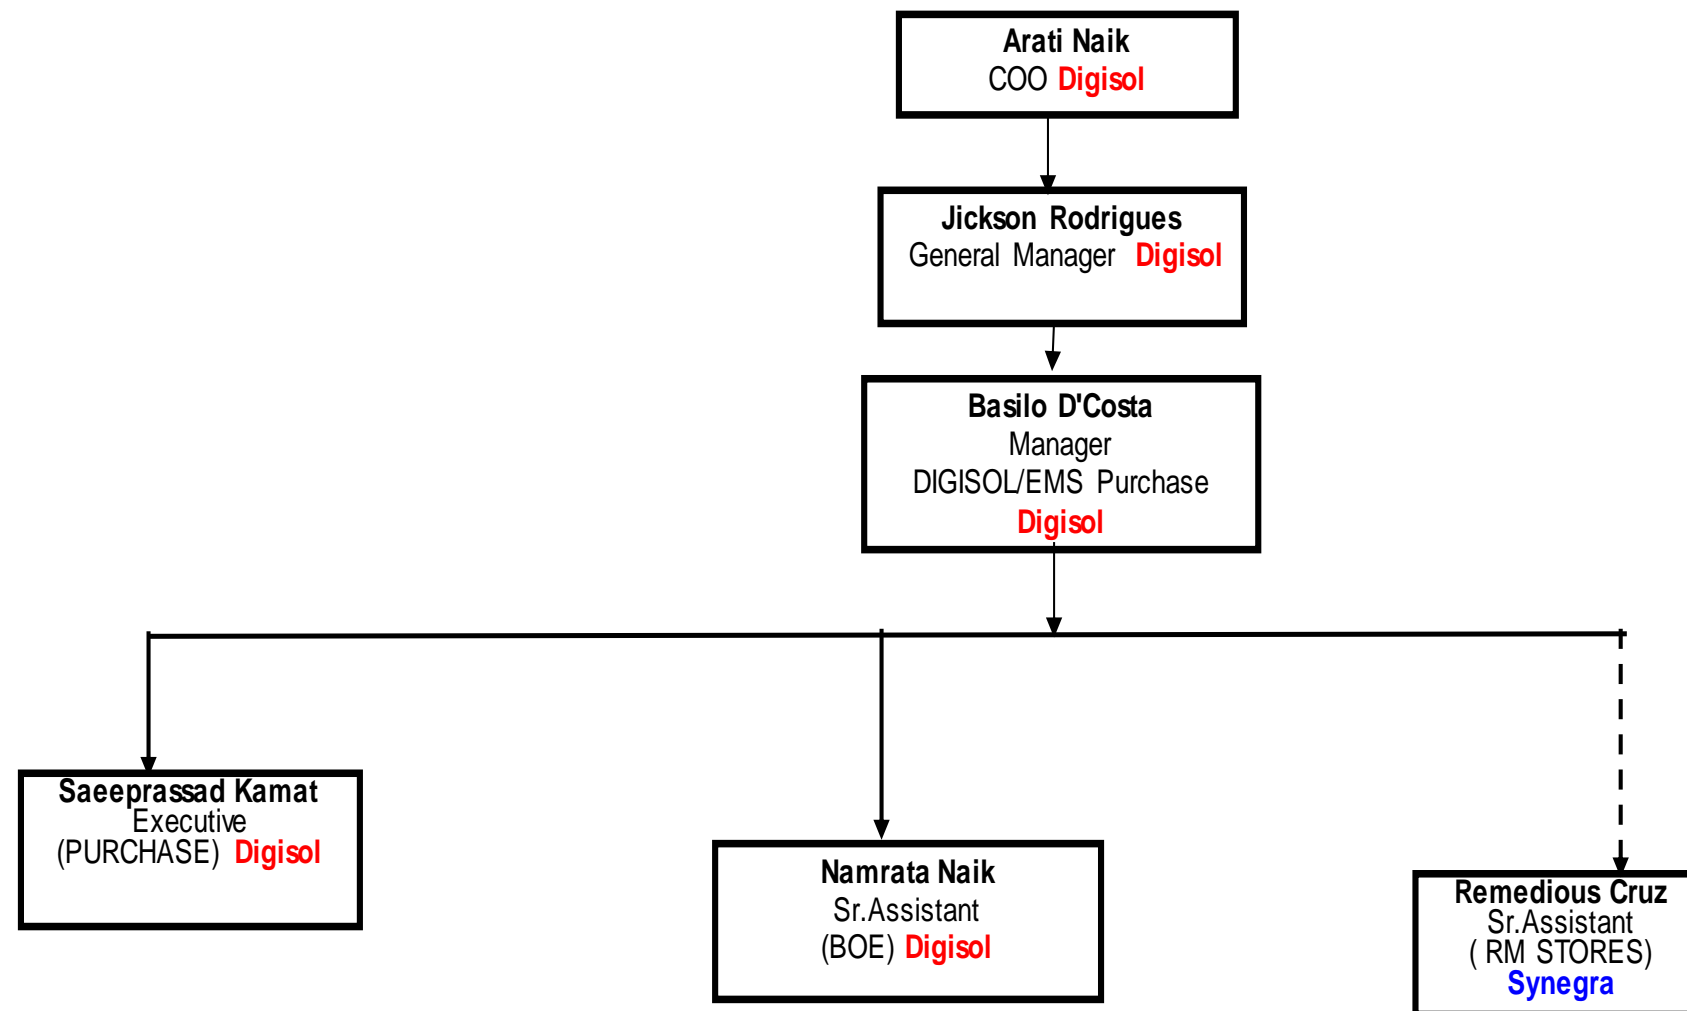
Arati Naik
COO Digisol

Jickson Rodrigues
General Manager Digisol

Basilo D'Costa
Manager
DIGISOL/EMS Purchase
Digisol

Saeeprassad Kamat
Executive
(PURCHASE) Digisol

Namrata Naik
Sr.Assistant
(BOE) Digisol

Remedious Cruz
Sr.Assistant
( RM STORES)
Synegra